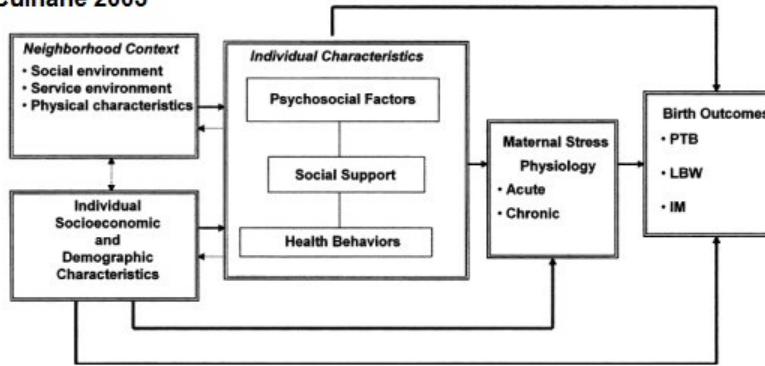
Culhane 2005

Neighborhood Context
• Social environment
• Service environment
• Physical characteristics

Individual Socioeconomic and Demographic Characteristics

Individual Characteristics

Psychosocial Factors

Social Support

Health Behaviors

Maternal Stress Physiology
• Acute
• Chronic

Birth Outcomes
• PTB
• LBW
• IM